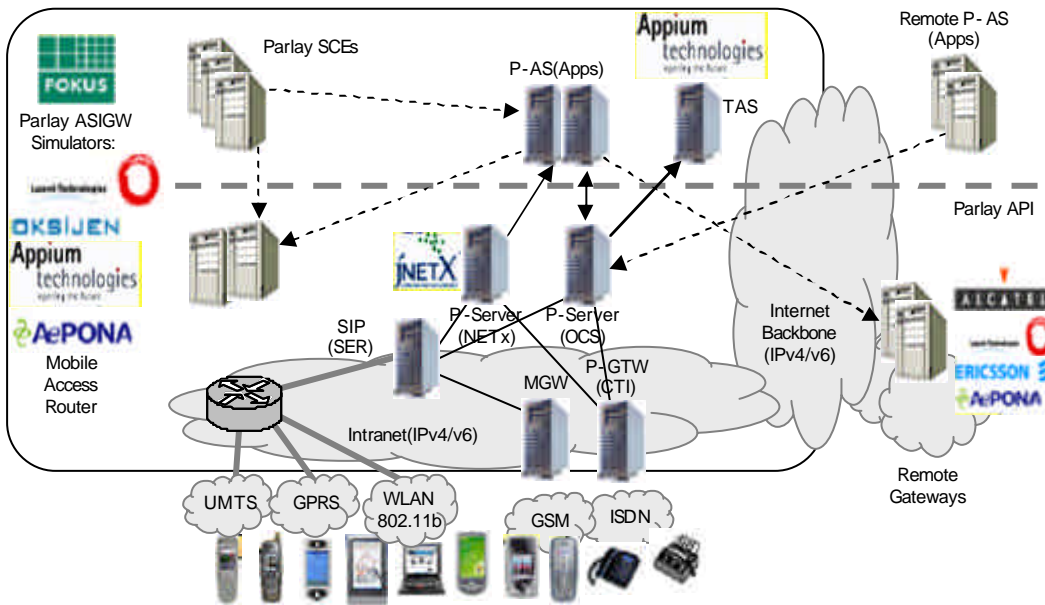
FOKUS

Parlay ASIGW Simulators:

OKSIJEN

Appium technologies

AePONA

Mobile Access Router

Parlay SCEs

P-AS(Apps)

Appium technologies

TAS

Remote P- AS (Apps)

Parlay API

jNETX

P-Server (NETx)

P-Server (OCS)

SIP (SER)

P-GTW (CTI)

MGW

Intranet(IPv4/v6)

Internet Backbone (IPv4/v6)

ALCATEL

ERICSSON

AePONA

Remote Gateways

UMTS

GPRS

WLAN 802.11b

GSM

ISDN